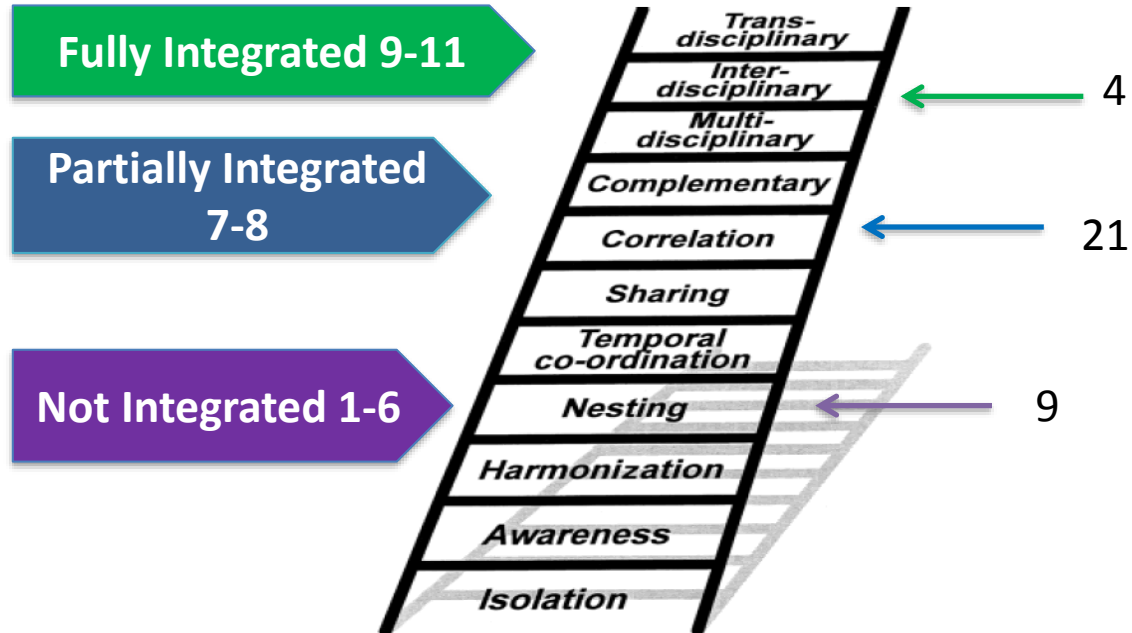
Fully Integrated 9-11

Partially Integrated 7-8

Not Integrated 1-6

Trans-disciplinary

Inter-disciplinary

4

Multi-disciplinary

Complementary

Correlation

21

Sharing

Temporal co-ordination

Nesting

9

Harmonization

Awareness

Isolation